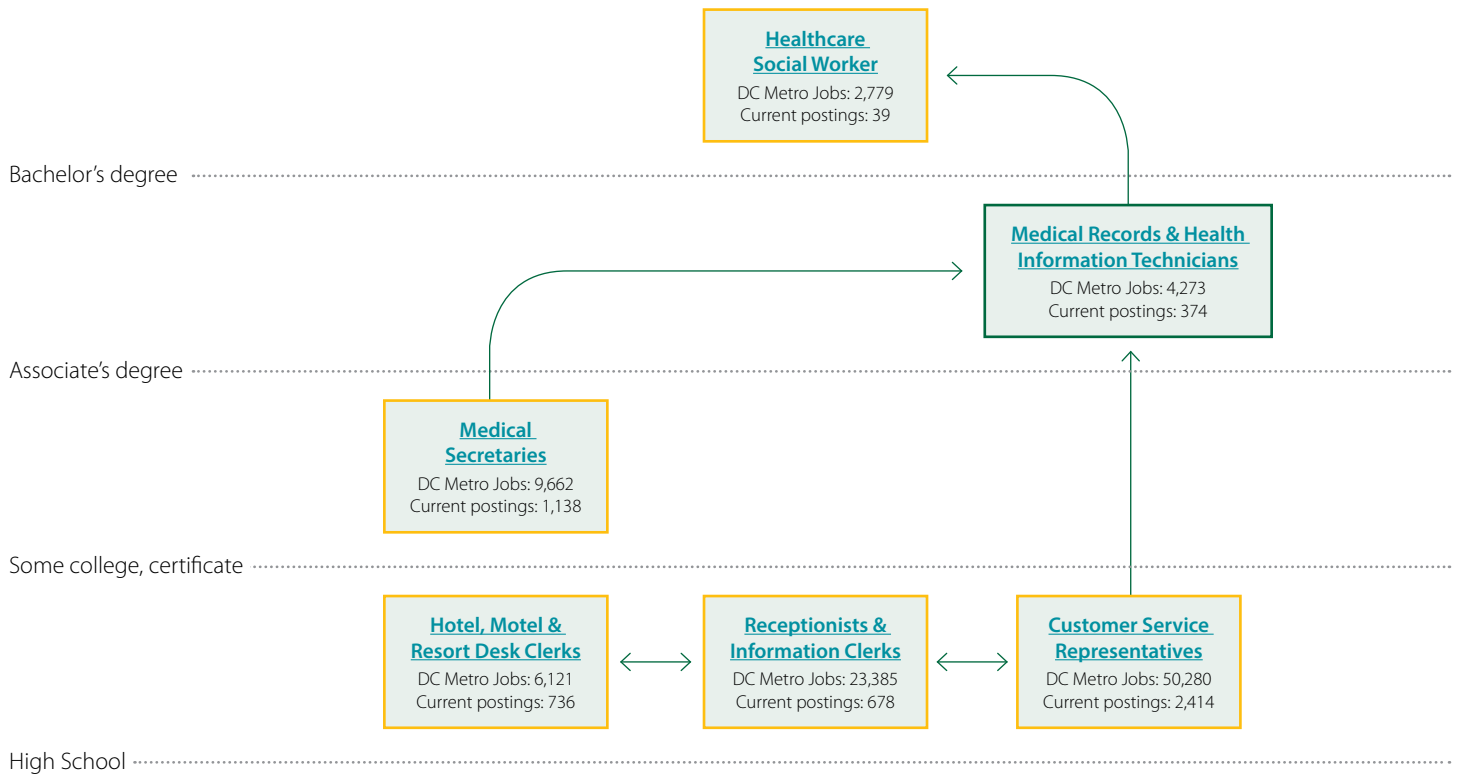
Healthcare Social Worker
DC Metro Jobs: 2,779
Current postings: 39

Bachelor's degree

Medical Records & Health Information Technicians
DC Metro Jobs: 4,273
Current postings: 374

Associate's degree

Medical Secretaries
DC Metro Jobs: 9,662
Current postings: 1,138

Some college, certificate

Hotel, Motel & Resort Desk Clerks
DC Metro Jobs: 6,121
Current postings: 736

Receptionists & Information Clerks
DC Metro Jobs: 23,385
Current postings: 678

Customer Service Representatives
DC Metro Jobs: 50,280
Current postings: 2,414

High School